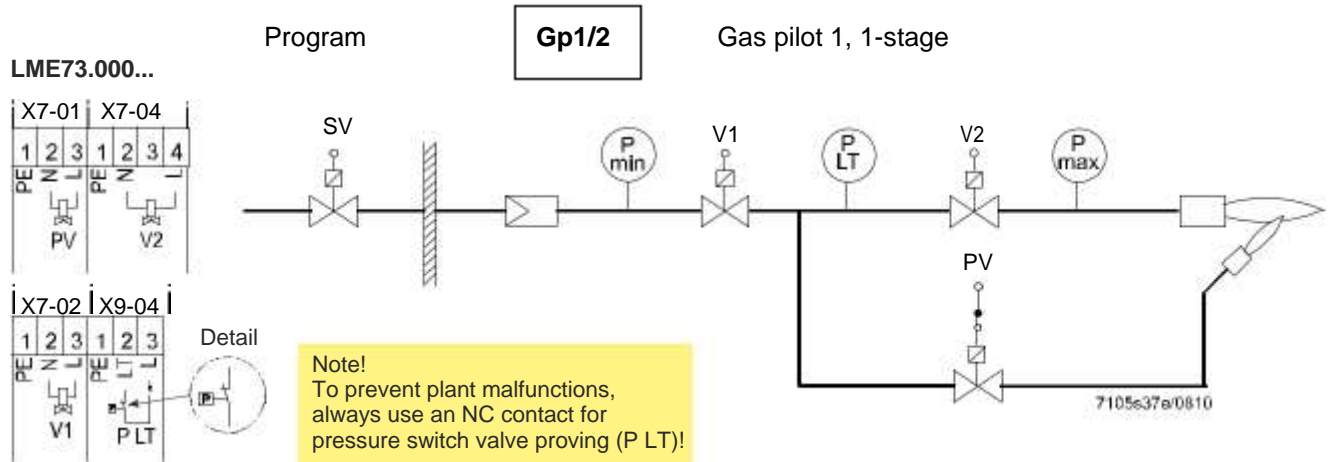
Program

Gp1/2

Gas pilot 1, 1-stage

LME73.000...

X7-01 X7-04

1 2 3 1 2 3 4

PE N L PE N L

PV V2

X7-02 X9-04

1 2 3 1 2 3

PE N L PE LT L

V1 P LT

Detail

P

SV

P min

V1

P LT

V2

P max

PV

Note!
To prevent plant malfunctions, always use an NC contact for pressure switch valve proving (P LT)!

7105s37a/0810